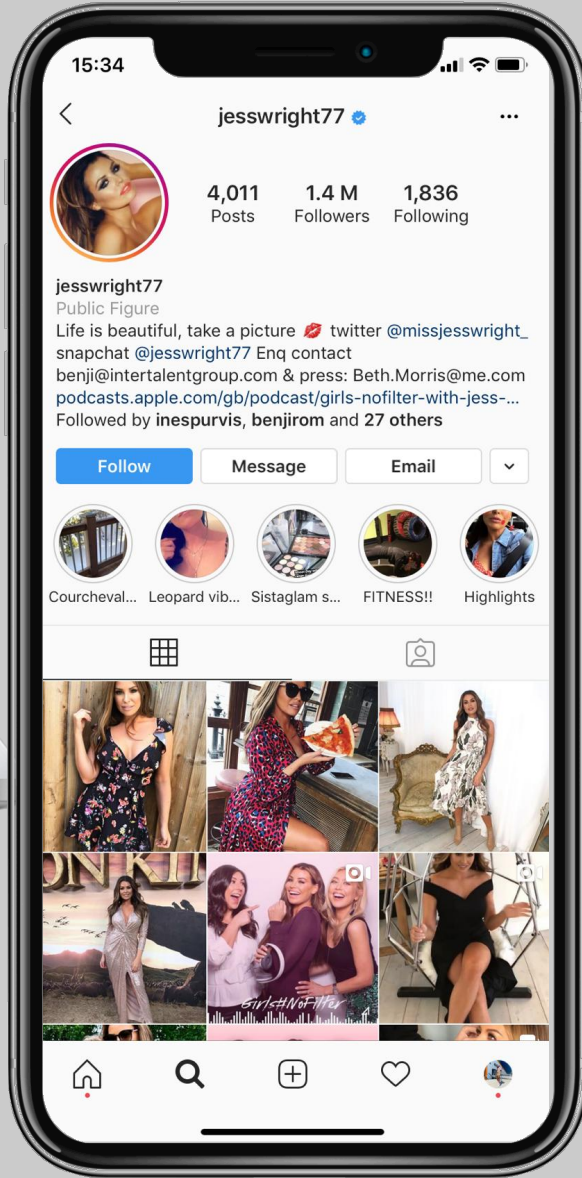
15:34

jesswright77

4,011 Posts
1.4 M Followers
1,836 Following

jesswright77
Public Figure
Life is beautiful, take a picture 💋 twitter @missjesswright_ snapchat @jesswright77 Enq contact benji@intertalentgroup.com & press: Beth.Morris@me.com
podcasts.apple.com/gb/podcast/girls-nofilter-with-jess-...
Followed by inespurvis, benjirom and 27 others

Follow
Message
Email

Courcheval...
Leopard vib...
Sistaglam s...
FITNESS!!
Highlights

Girls#NoFilter